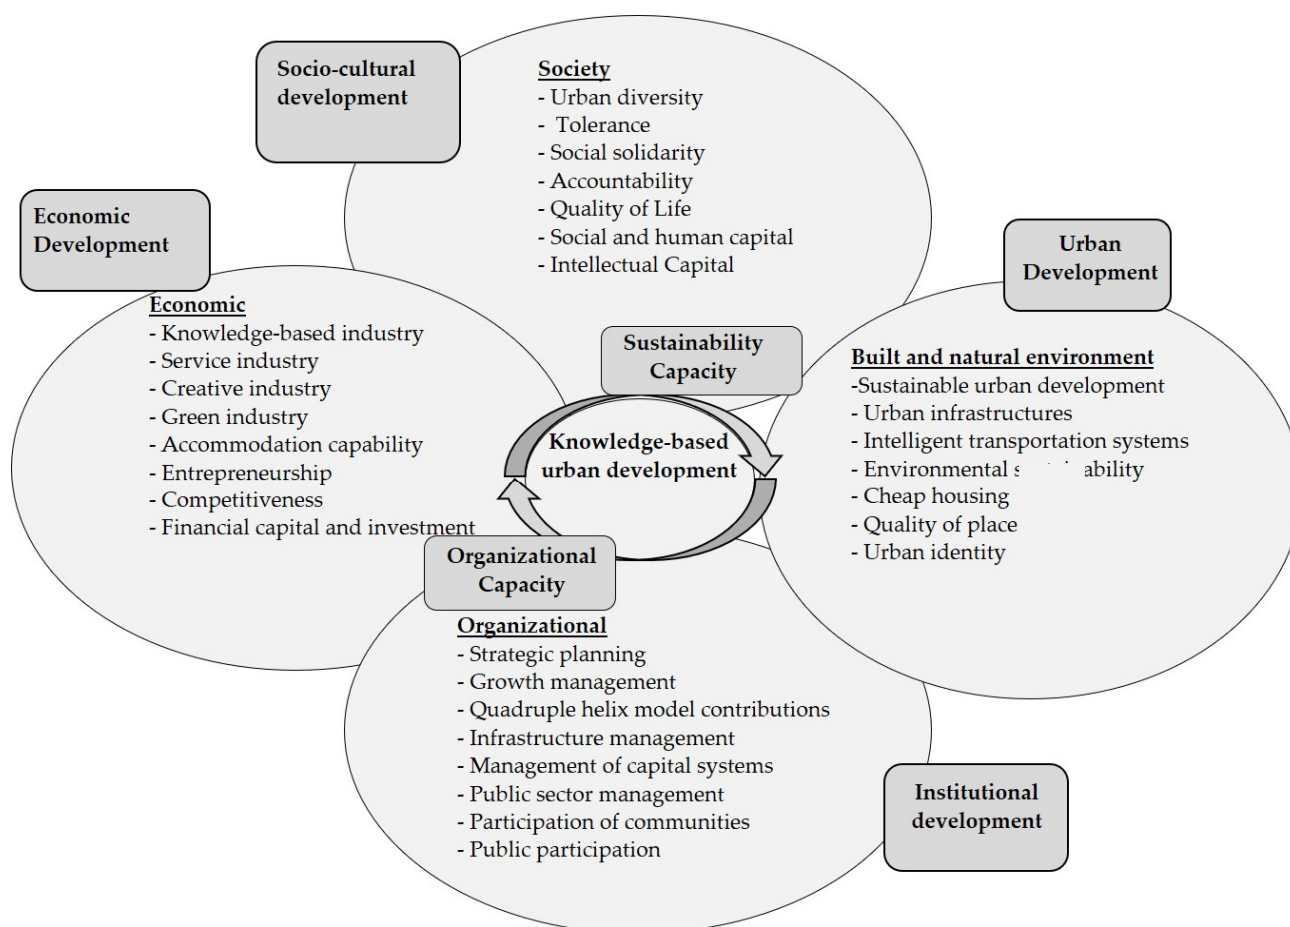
Socio-cultural development

Society
- Urban diversity
- Tolerance
- Social solidarity
- Accountability
- Quality of Life
- Social and human capital
- Intellectual Capital

Economic Development

Urban Development

Economic
- Knowledge-based industry
- Service industry
- Creative industry
- Green industry
- Accommodation capability
- Entrepreneurship
- Competitiveness
- Financial capital and investment

Sustainability Capacity

Knowledge-based urban development

Built and natural environment
-Sustainable urban development
- Urban infrastructures
- Intelligent transportation systems
- Environmental s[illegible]ability
- Cheap housing
- Quality of place
- Urban identity

Organizational Capacity

Organizational
- Strategic planning
- Growth management
- Quadruple helix model contributions
- Infrastructure management
- Management of capital systems
- Public sector management
- Participation of communities
- Public participation

Institutional development